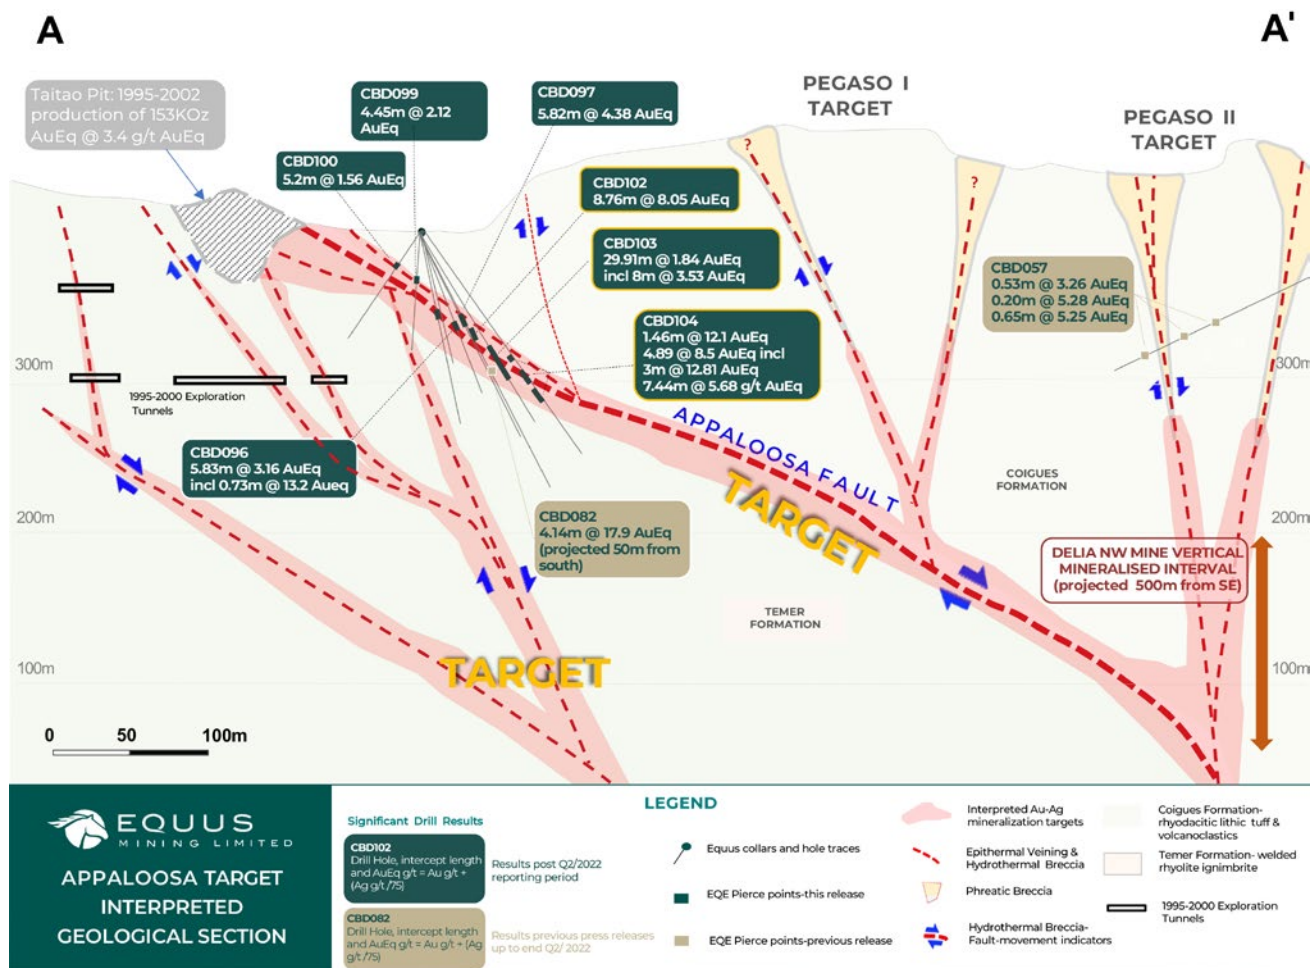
A

A'

Taitao Pit: 1995-2002 production of 153KOz AuEq @ 3.4 g/t AuEq

CBD099
4.45m @ 2.12 AuEq

CBD097
5.82m @ 4.38 AuEq

PEGASO I TARGET

PEGASO II TARGET

CBD100
5.2m @ 1.56 AuEq

CBD102
8.76m @ 8.05 AuEq

CBD103
29.91m @ 1.84 AuEq
incl 8m @ 3.53 AuEq

CBD057
0.53m @ 3.26 AuEq
0.20m @ 5.28 AuEq
0.65m @ 5.25 AuEq

CBD104
1.46m @ 12.1 AuEq
4.89 @ 8.5 AuEq incl
3m @ 12.81 AuEq
7.44m @ 5.68 g/t AuEq

300m

300m

1995-2000 Exploration Tunnels

APPALOOSA FAULT

CBD096
5.83m @ 3.16 AuEq
incl 0.73m @ 13.2 Aueq

COIGUES FORMATION

TARGET

200m

CBD082
4.14m @ 17.9 AuEq (projected 50m from south)

200m

DELIA NW MINE VERTICAL MINERALISED INTERVAL (projected 500m from SE)

TEMER FORMATION

100m

TARGET

100m

0 50 100m

EQUUS MINING LIMITED

APPALOOSA TARGET INTERPRETED GEOLOGICAL SECTION

Significant Drill Results

CBD102
Drill Hole, intercept length and AuEq g/t = Au g/t + (Ag g/t/75)

Results post Q2/2022 reporting period

CBD082
Drill Hole, intercept length and AuEq g/t = Au g/t + (Ag g/t/75)

Results previous press releases up to end Q2/2022

LEGEND

Equus collars and hole traces

EQE Pierce points-this release

EQE Pierce points-previous release

Interpreted Au-Ag mineralization targets

Epithermal Veining & Hydrothermal Breccia

Phreatic Breccia

Hydrothermal Breccia-Fault-movement indicators

Coigues Formation-rhyodacitic lithic tuff & volcanoclastics

Temer Formation- welded rhyolite ignimbrite

1995-2000 Exploration Tunnels